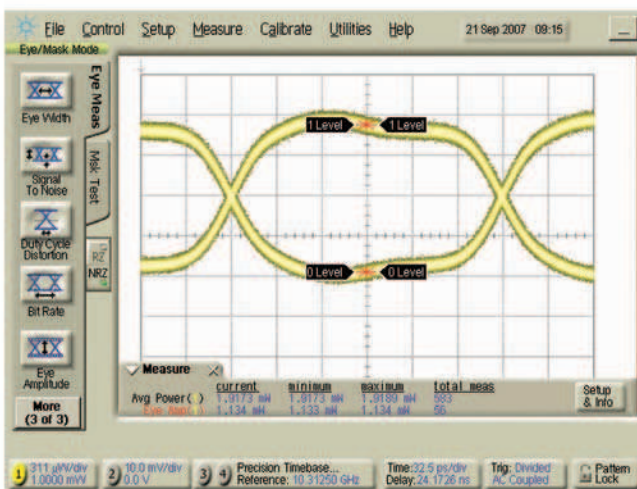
File Control Setup Measure Calibrate Utilities Help 21 Sep 2007 09:15

Eye/Mask Mode

Eye Width

Signal To Noise

Duty Cycle Distortion

Bit Rate

Eye Amplitude

More (3 of 3)

Eye Meas

Msk Test

RZ NRZ

1 Level 1 Level

0 Level 0 Level

Measure

| | current | minimum | maximum | total meas |
|---|---|---|---|---|
| Avg Power ( ) | 1.9173 mW | 1.9173 mW | 1.9189 mW | 583 |
| Eye Amp ( ) | 1.134 mW | 1.133 mW | 1.134 mW | 56 |

Setup & Info

1 311 µW/div 1.0000 mV

2 10.0 mV/div 0.0 V

3 4 Precision Timebase... Reference: 10.31250 GHz

Time:32.5 ps/div Delay:24.1726 ns

Trig: Divided AC Coupled

Pattern Lock